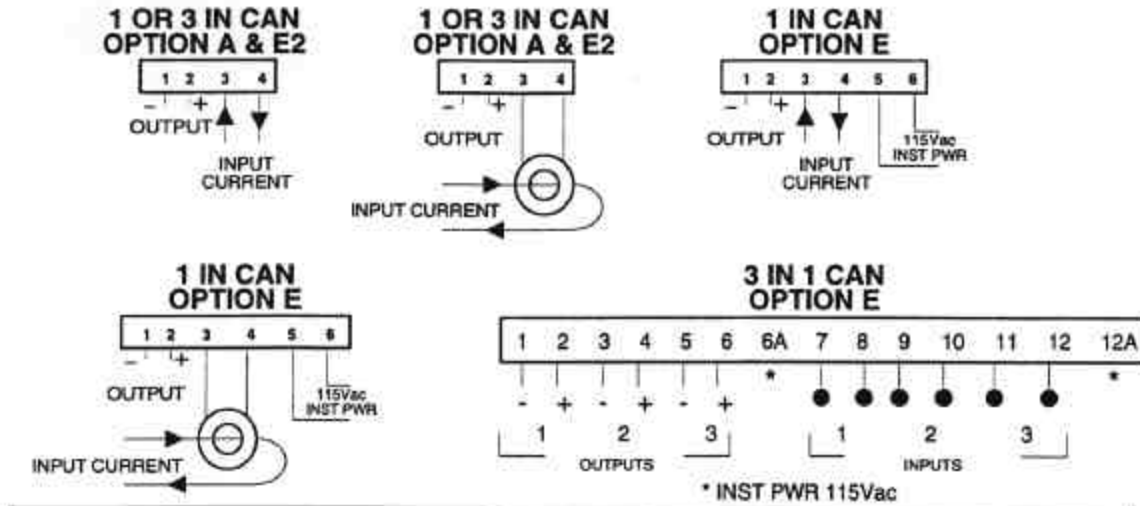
1 OR 3 IN CAN
OPTION A & E2

1 2 3 4
- +
OUTPUT
INPUT CURRENT

1 OR 3 IN CAN
OPTION A & E2

1 2 3 4
- +
OUTPUT
INPUT CURRENT

1 IN CAN
OPTION E

1 2 3 4 5 6
- +
OUTPUT
INPUT CURRENT
115Vac INST PWR

1 IN CAN
OPTION E

1 2 3 4 5 6
- +
OUTPUT
115Vac INST PWR
INPUT CURRENT

3 IN 1 CAN
OPTION E

1 2 3 4 5 6 6A 7 8 9 10 11 12 12A
- + - + - + * *
1 2 3
OUTPUTS
1 2 3
INPUTS
* INST PWR 115Vac